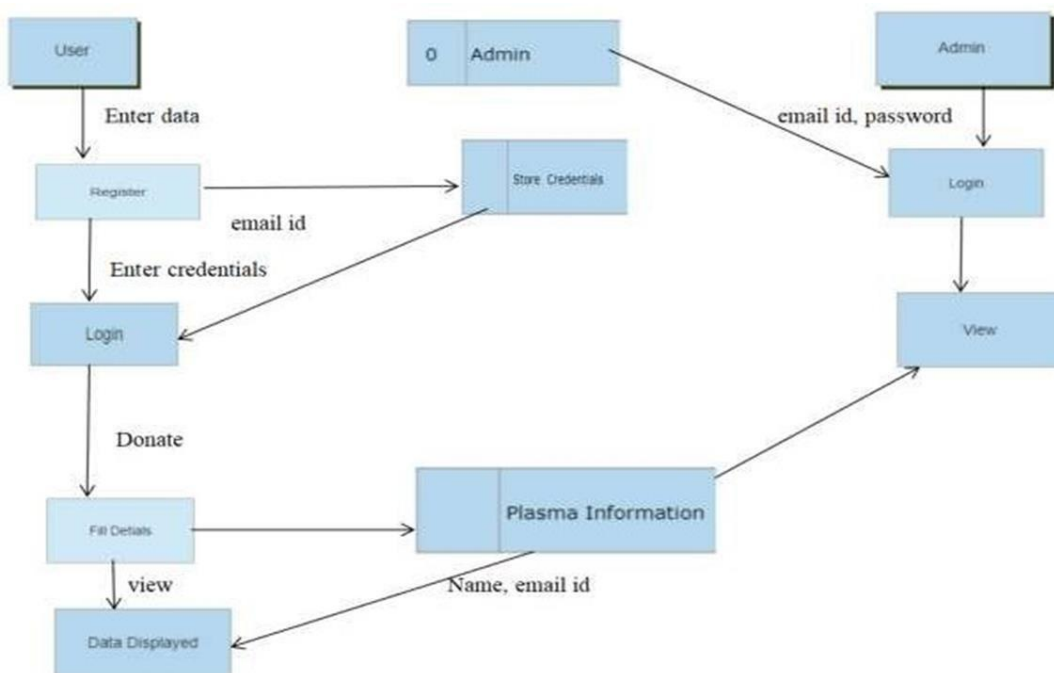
User

Enter data

Register

email id

Store Credentials

Enter credentials

Login

0 Admin

email id, password

Admin

Login

View

Donate

Fill Detials

Plasma Information

view

Name, email id

Data Displayed